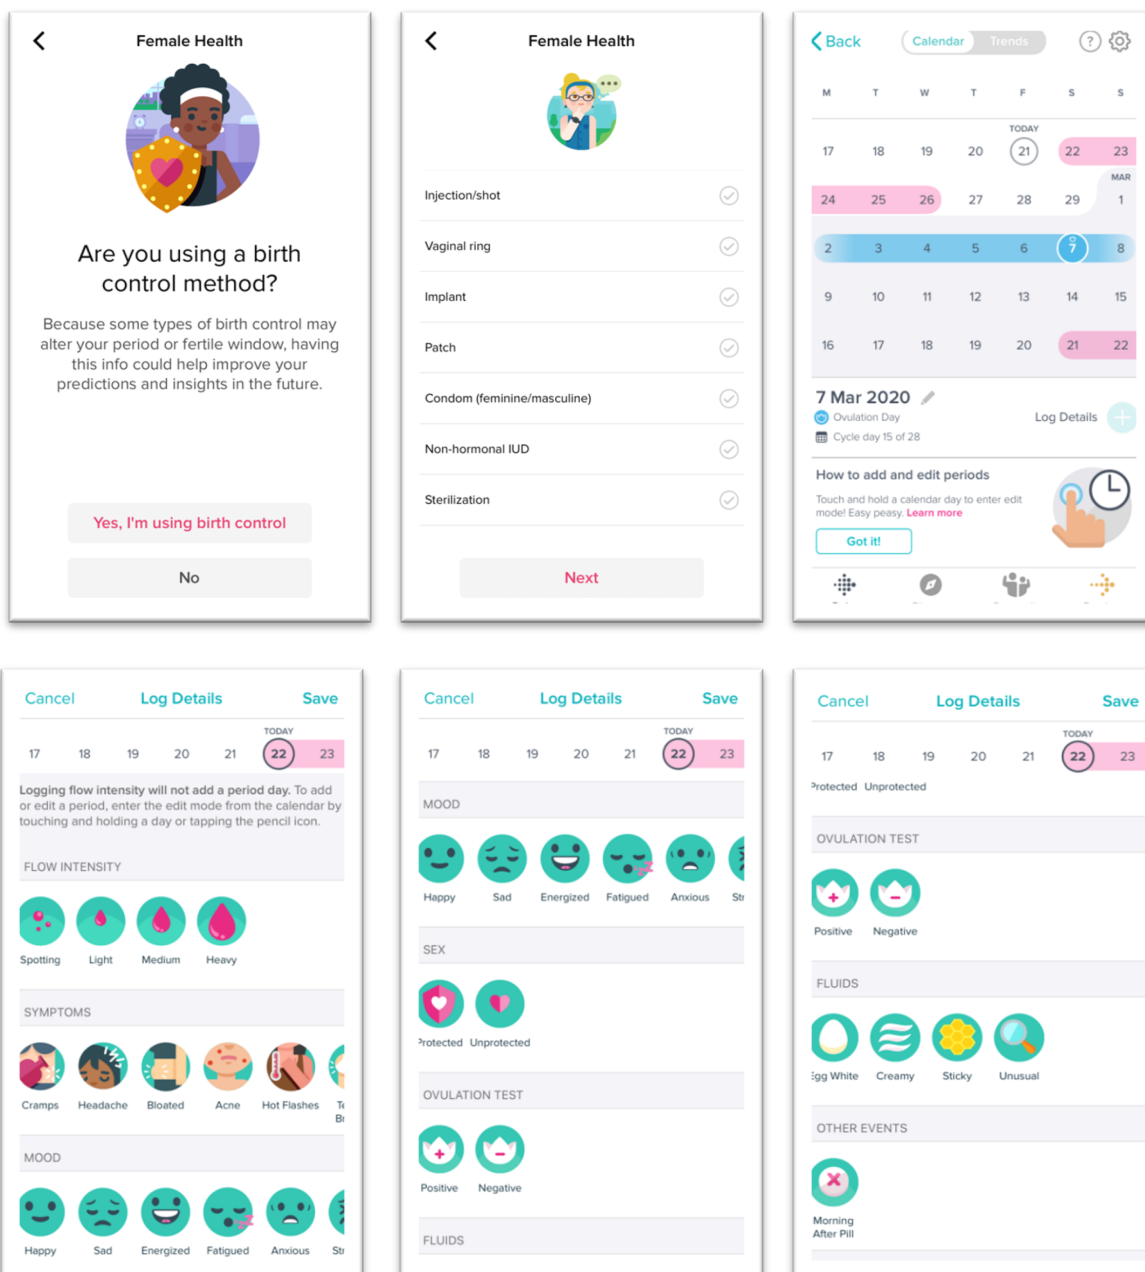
Female Health

Are you using a birth control method?

Because some types of birth control may alter your period or fertile window, having this info could help improve your predictions and insights in the future.

Yes, I'm using birth control

No

Female Health

Injection/shot

Vaginal ring

Implant

Patch

Condom (feminine/masculine)

Non-hormonal IUD

Sterilization

Next

Back Calendar Trends

| M | T | W | T | F | S | S |
|---|---|---|---|---|---|---|
| 17 | 18 | 19 | 20 | TODAY 21 | 22 | 23 |
| 24 | 25 | 26 | 27 | 28 | 29 | MAR 1 |
| 2 | 3 | 4 | 5 | 6 | 7 | 8 |
| 9 | 10 | 11 | 12 | 13 | 14 | 15 |
| 16 | 17 | 18 | 19 | 20 | 21 | 22 |

7 Mar 2020
Ovulation Day
Cycle day 15 of 28
Log Details

How to add and edit periods
Touch and hold a calendar day to enter edit mode! Easy peasy. Learn more
Got it!

Cancel Log Details Save

17 18 19 20 21 TODAY 22 23

Logging flow intensity will not add a period day. To add or edit a period, enter the edit mode from the calendar by touching and holding a day or tapping the pencil icon.

FLOW INTENSITY
Spotting Light Medium Heavy

SYMPTOMS
Cramps Headache Bloated Acne Hot Flashes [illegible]

MOOD
Happy Sad Energized Fatigued Anxious Str

Cancel Log Details Save

17 18 19 20 21 TODAY 22 23

MOOD
Happy Sad Energized Fatigued Anxious Str

SEX
Protected Unprotected

OVULATION TEST
Positive Negative

FLUIDS

Cancel Log Details Save

17 18 19 20 21 TODAY 22 23

Protected Unprotected

OVULATION TEST
Positive Negative

FLUIDS
Egg White Creamy Sticky Unusual

OTHER EVENTS
Morning After Pill